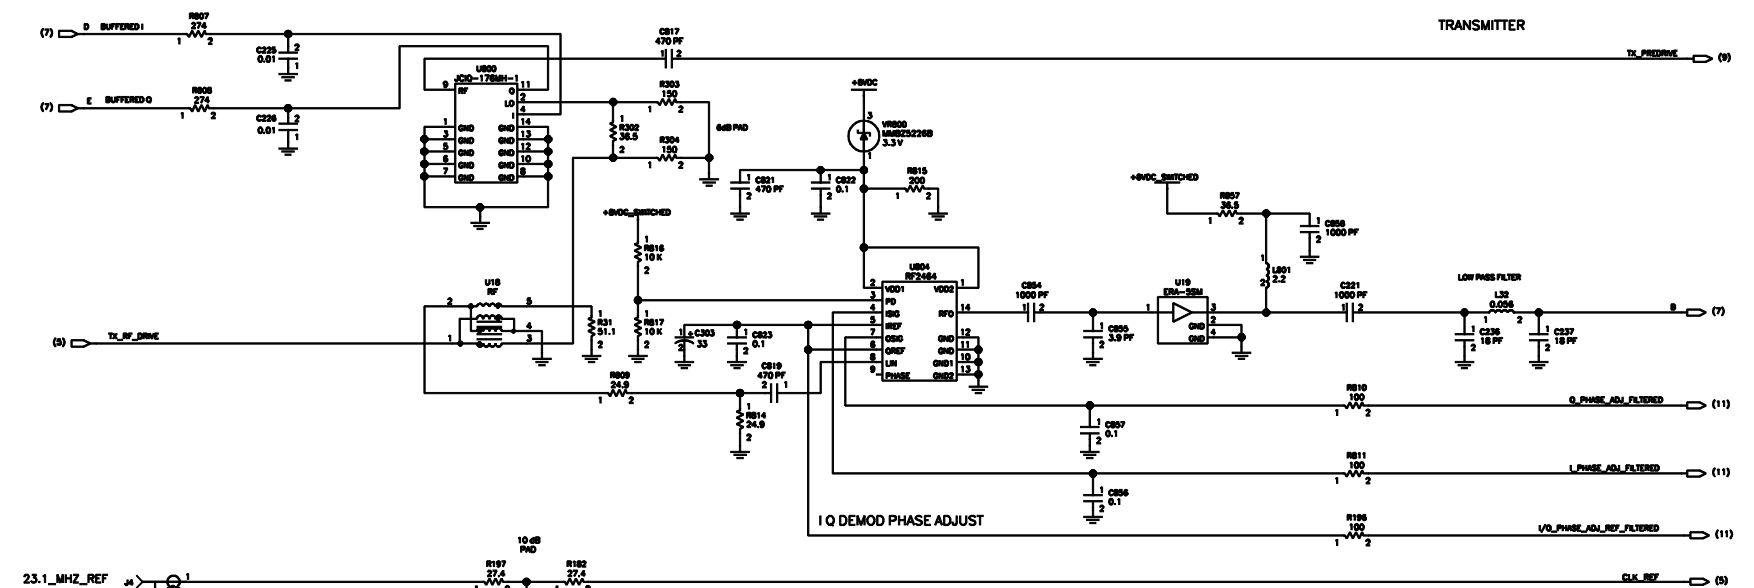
TRANSMITTER

(7) D BUFFERED I R807 274 1 2
C225 0.01 2 1
C817 470 PF 1 2
TX_PREDRIVE (9)
U800 JCIQ-176MH-1
9 RF 11 Q 2 LO 4 I 14
1 GND 3 GND 5 GND 6 GND 7 GND
GND 13 GND 12 GND 10 GND 8
(7) E BUFFERED Q R808 274 1 2
C226 0.01 2 1
R303 150 1 2
R302 36.5 1 2
R304 150 1 2
6dB PAD
+8VDC
VR800 MMBZ5226B 3.3 V 3 1
C821 470 PF 1 2
C822 0.1 1 2
R815 200 1 2
+8VDC_SWITCHED
R857 36.5 1 2
C858 1000 PF 1 2
+8VDC_SWITCHED
R816 10 K 1 2
R817 10 K 1 2
L801 2.2 1 2
U804 RF2464
2 VDD1 3 PD 4 ISIG 5 IREF 7 QSIG 6 QREF 8 LIN 9 PHASE
VDD2 1 RFO 14 GND 12 GND 11 GND1 10 GND2 13
C854 1000 PF 1 2
C855 3.9 PF 1 2
U19 ERA-3SM 1 3 2 4 GND GND
C221 1000 PF 1 2
LOW PASS FILTER
L32 0.056 1 2
C236 18 PF 1 2
C237 18 PF 1 2
9 (7)
U18 RF 2 5 4 3 1
(5) TX_RF_DRIVE
R31 51.1 1 2
C303 33 1 2
C823 0.1 1 2
C819 470 PF 2 1
R809 24.9 1 2
R814 24.9 1 2
R810 100 1 2
Q_PHASE_ADJ_FILTERED (11)
C857 0.1 1 2
R811 100 1 2
I_PHASE_ADJ_FILTERED (11)
C856 0.1 1 2
I Q DEMOD PHASE ADJUST
R196 100 1 2
I/Q_PHASE_ADJ_REF_FILTERED (11)
10 dB PAD
23.1_MHZ_REF J4 1
R197 27.4 1 2
R182 27.4 1 2
CLK_REF (5)